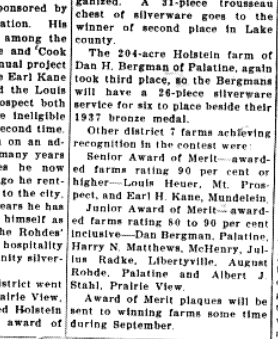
sponsored by
ation. His
among the
s and 'Cook
nual project
e Earl Kane
d the Louis
ospect both
e ineligible
second time.
on an ad-
nan years
es he now
go he ren-
to the city.
ears he has
himself as
he Rohdes'
hospitality
silver-

istrict went
airie View,
ed Holstein
award of

ganized. A 31-piece trousseau chest of silverware goes to the winner of second place in Lake county.

The 204-acre Holstein farm of Dan H. Bergman of Palatine, again took third place, so the Bergmans will have a 26-piece silverware service for six to place beside their 1937 bronze medal.

Other district 7 farms achieving recognition in the contest were:

Senior Award of Merit—awarded farms rating 90 per cent or higher—Louis Heuer, Mt. Prospect, and Earl H. Kane, Mundelein.

Junior Award of Merit—awarded farms rating 80 to 90 per cent inclusive—Dan Bergman, Palatine, Harry N. Matthews, McHenry, Julius Radke, Libertyville, August Rohde, Palatine and Albert J. Stahl, Prairie View.

Award of Merit plaques will be sent to winning farms some time during September.